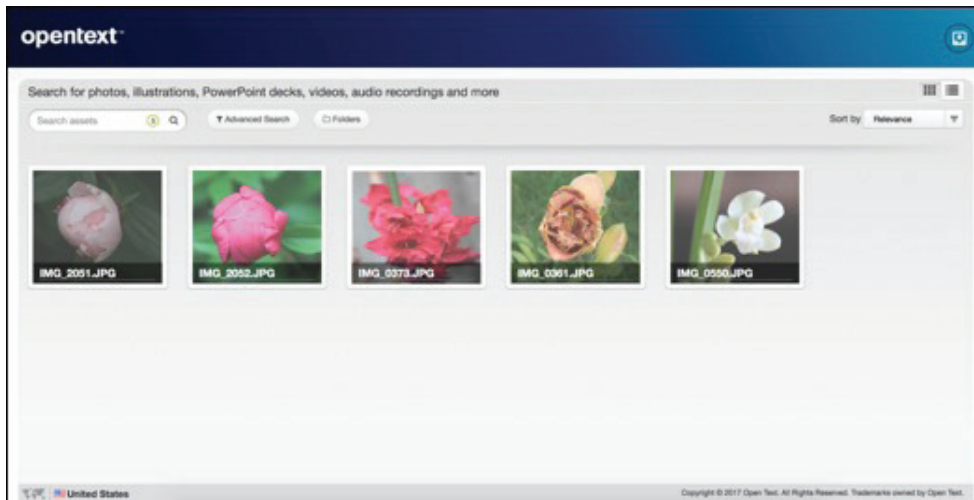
opentext

Search for photos, illustrations, PowerPoint decks, videos, audio recordings and more

Search assets

Advanced Search

Folders

Sort by Relevance

IMG_2051.JPG

IMG_2052.JPG

IMG_0373.JPG

IMG_0361.JPG

IMG_0550.JPG

United States

Copyright © 2017 Open Text. All Rights Reserved. Trademarks owned by Open Text.